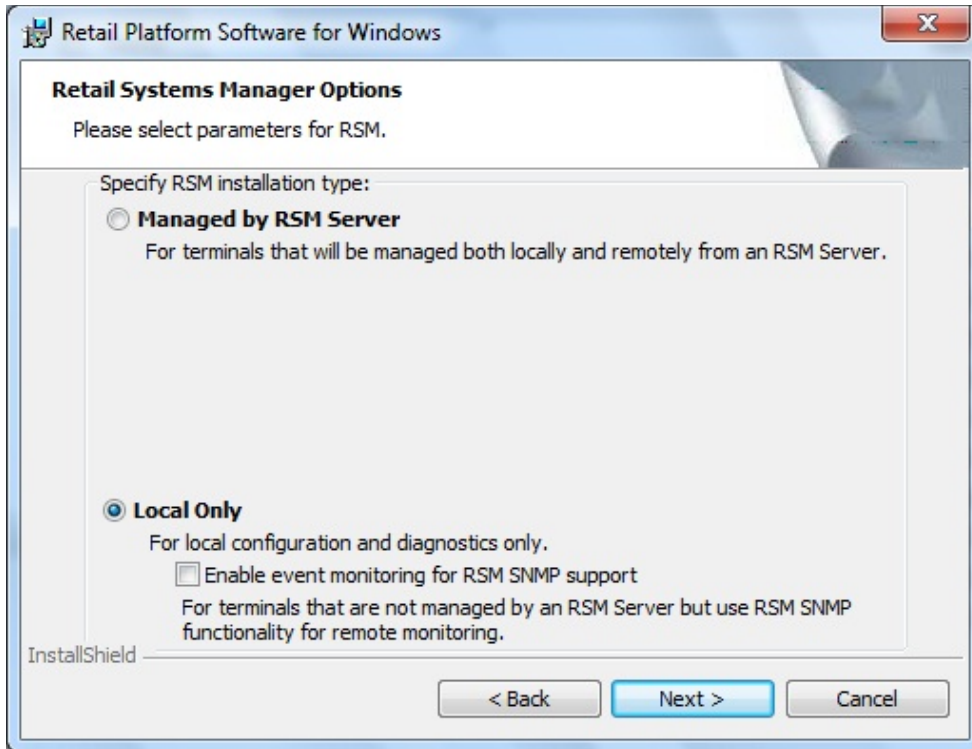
Retail Platform Software for Windows

Retail Systems Manager Options

Please select parameters for RSM.

Specify RSM installation type:

Managed by RSM Server

For terminals that will be managed both locally and remotely from an RSM Server.

Local Only

For local configuration and diagnostics only.

Enable event monitoring for RSM SNMP support

For terminals that are not managed by an RSM Server but use RSM SNMP functionality for remote monitoring.

InstallShield

< Back

Next >

Cancel